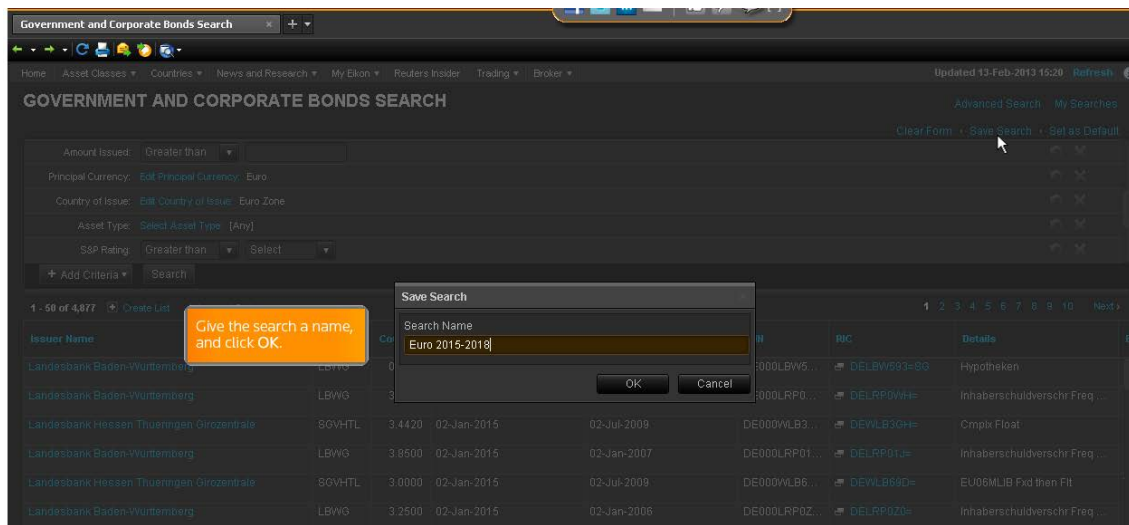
Government and Corporate Bonds Search

Home Asset Classes ▾ Countries ▾ News and Research ▾ My Eikon ▾ Reuters Insider Trading ▾ Broker ▾

Updated 13-Feb-2013 15:20 Refresh

GOVERNMENT AND CORPORATE BONDS SEARCH

Advanced Search My Searches

Clear Form · Save Search · Set as Default

Amount Issued: Greater than

Principal Currency: Edit Principal Currency Euro

Country of Issue: Edit Country of Issue Euro Zone

Asset Type: Select Asset Type [Any]

S&P Rating: Greater than Select

+ Add Criteria ▾ Search

1 - 50 of 4,877 Create List

Save Search

Search Name

Euro 2015-2018

OK Cancel

Give the search a name, and click OK.

1 2 3 4 5 6 7 8 9 10 Next›

| Issuer Name | | | | | | RIC | Details |
|---|---|---|---|---|---|---|---|
| Landesbank Baden-Wurttemberg | LBWG | 0 | | | DE000LBW5... | DELBW593=BG | Hypotheken |
| Landesbank Baden-Wurttemberg | LBWG | 3 | | | DE000LRP0... | DELRP0WH= | Inhaberschuldverschr Freq ... |
| Landesbank Hessen Thueringen Girozentrale | SGVHTL | 3.4420 | 02-Jan-2015 | 02-Jul-2009 | DE000WLB3... | DEWLB3GH= | Cmplx Float |
| Landesbank Baden-Wurttemberg | LBWG | 3.8500 | 02-Jan-2015 | 02-Jan-2007 | DE000LRP01... | DELRP01J= | Inhaberschuldverschr Freq ... |
| Landesbank Hessen Thueringen Girozentrale | SGVHTL | 3.0000 | 02-Jan-2015 | 02-Jul-2009 | DE000WLB6... | DEWLB69D= | EU06MLIB Fxd then Flt |
| Landesbank Baden-Wurttemberg | LBWG | 3.2500 | 02-Jan-2015 | 02-Jan-2006 | DE000LRP0Z... | DELRP0Z0= | Inhaberschuldverschr Freq ... |